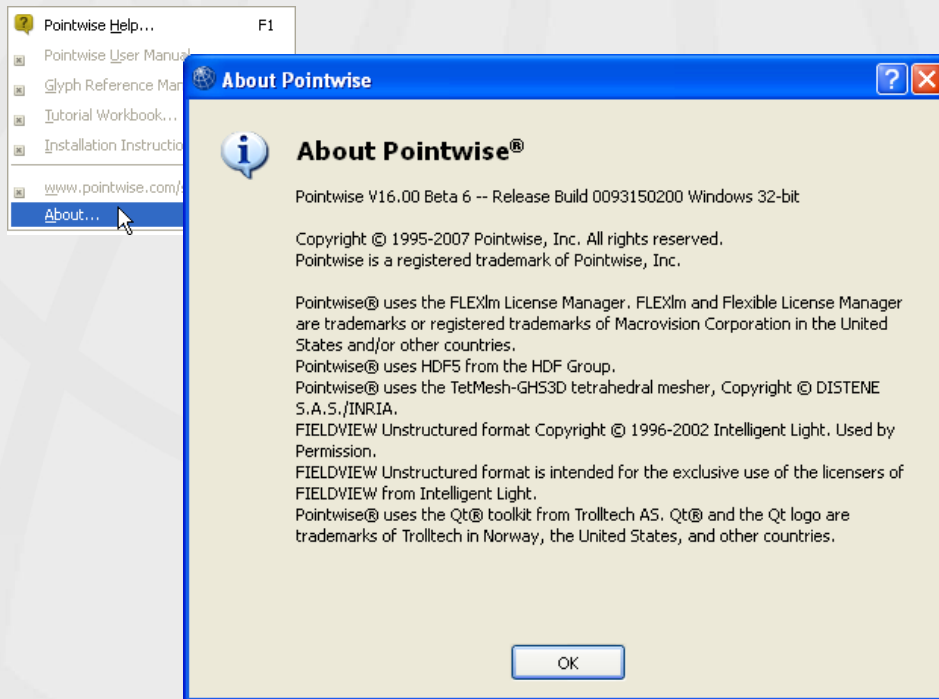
Pointwise Help... F1
Pointwise User Manua
Glyph Reference Mar
Tutorial Workbook...
Installation Instructio
www.pointwise.com/
About...

About Pointwise

About Pointwise®

Pointwise V16.00 Beta 6 -- Release Build 0093150200 Windows 32-bit

Copyright © 1995-2007 Pointwise, Inc. All rights reserved.
Pointwise is a registered trademark of Pointwise, Inc.

Pointwise® uses the FLEXlm License Manager. FLEXlm and Flexible License Manager are trademarks or registered trademarks of Macrovision Corporation in the United States and/or other countries.
Pointwise® uses HDF5 from the HDF Group.
Pointwise® uses the TetMesh-GHS3D tetrahedral mesher, Copyright © DISTENE S.A.S./INRIA.
FIELDVIEW Unstructured format Copyright © 1996-2002 Intelligent Light. Used by Permission.
FIELDVIEW Unstructured format is intended for the exclusive use of the licensers of FIELDVIEW from Intelligent Light.
Pointwise® uses the Qt® toolkit from Trolltech AS. Qt® and the Qt logo are trademarks of Trolltech in Norway, the United States, and other countries.

OK